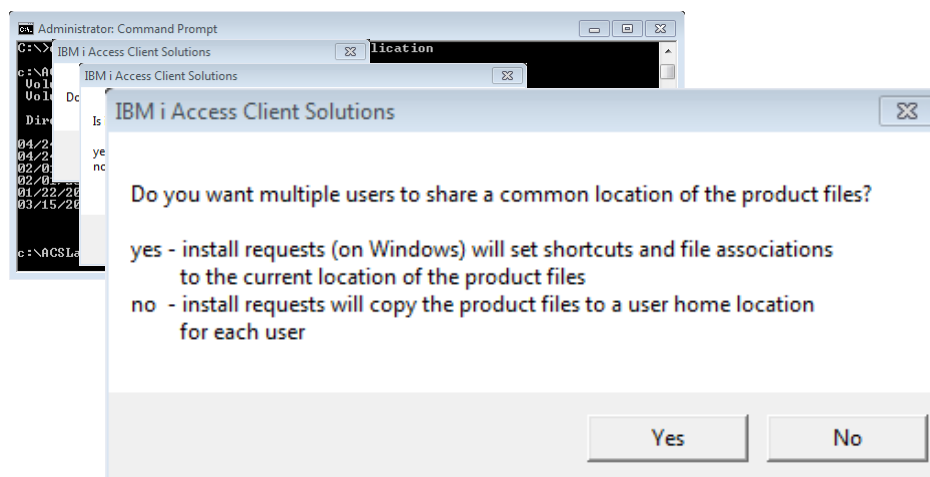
Administrator: Command Prompt

C:\>

lication

c:\A

Vol

Vol

Dir

04/2

04/2

02/0

02/0

01/22/20

03/15/20

c:\ACSLa

IBM i Access Client Solutions

IBM i Access Client Solutions

Do

Is

ye

nc

IBM i Access Client Solutions

Do you want multiple users to share a common location of the product files?

yes - install requests (on Windows) will set shortcuts and file associations to the current location of the product files

no - install requests will copy the product files to a user home location for each user

Yes

No